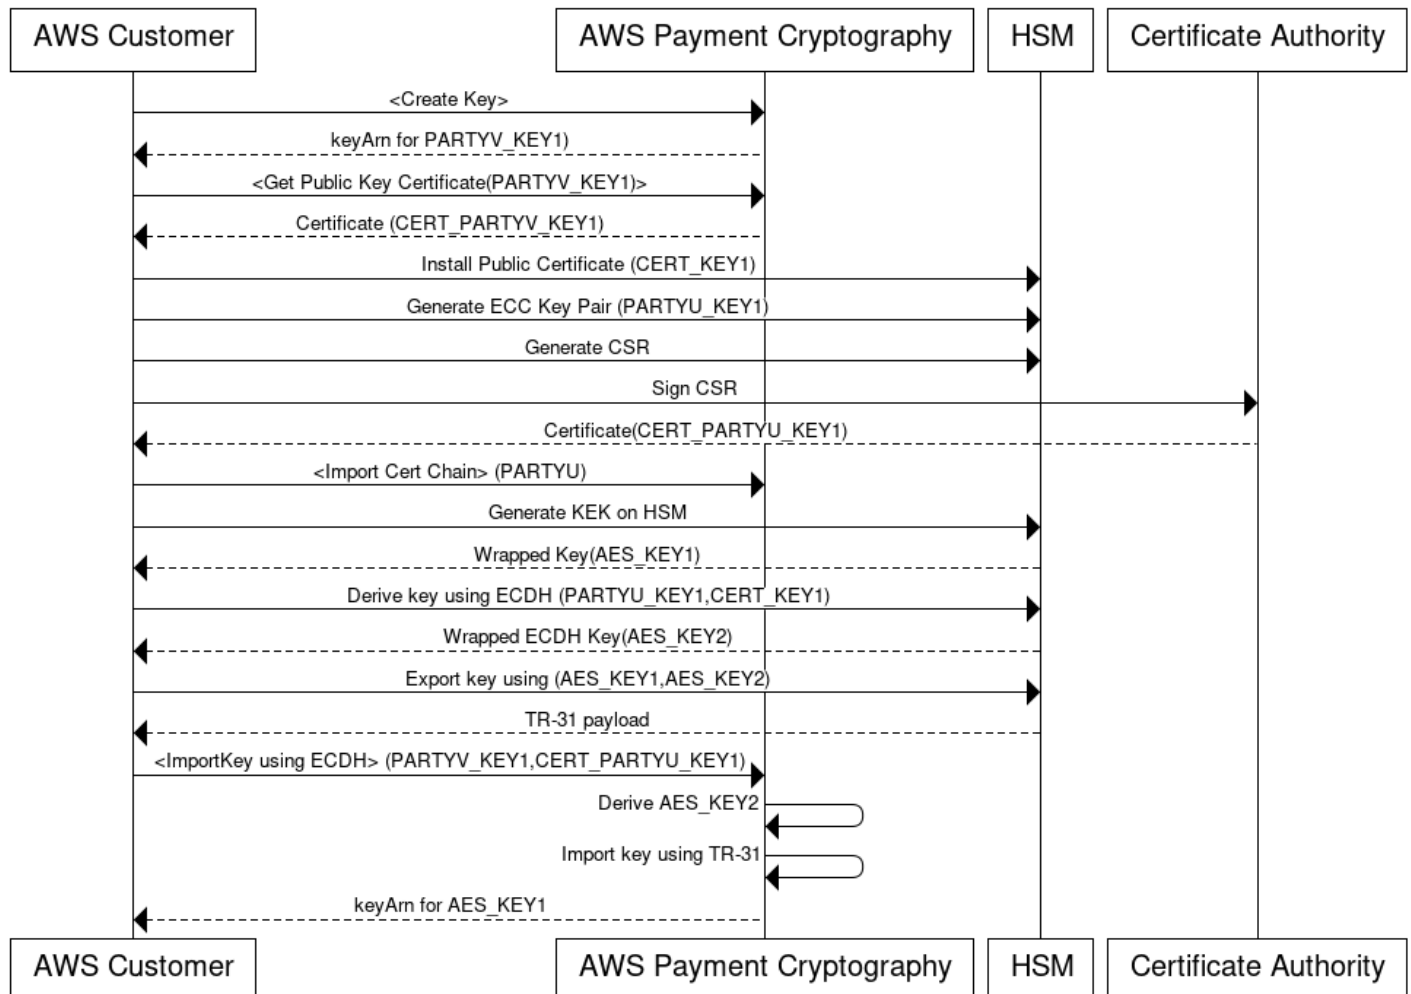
AWS Customer

AWS Payment Cryptography

HSM

Certificate Authority

<Create Key>

keyArn for PARTYV_KEY1)

<Get Public Key Certificate(PARTYV_KEY1)>

Certificate (CERT_PARTYV_KEY1)

Install Public Certificate (CERT_KEY1)

Generate ECC Key Pair (PARTYU_KEY1)

Generate CSR

Sign CSR

Certificate(CERT_PARTYU_KEY1)

<Import Cert Chain> (PARTYU)

Generate KEK on HSM

Wrapped Key(AES_KEY1)

Derive key using ECDH (PARTYU_KEY1,CERT_KEY1)

Wrapped ECDH Key(AES_KEY2)

Export key using (AES_KEY1,AES_KEY2)

TR-31 payload

<ImportKey using ECDH> (PARTYV_KEY1,CERT_PARTYU_KEY1)

Derive AES_KEY2

Import key using TR-31

keyArn for AES_KEY1

AWS Customer

AWS Payment Cryptography

HSM

Certificate Authority